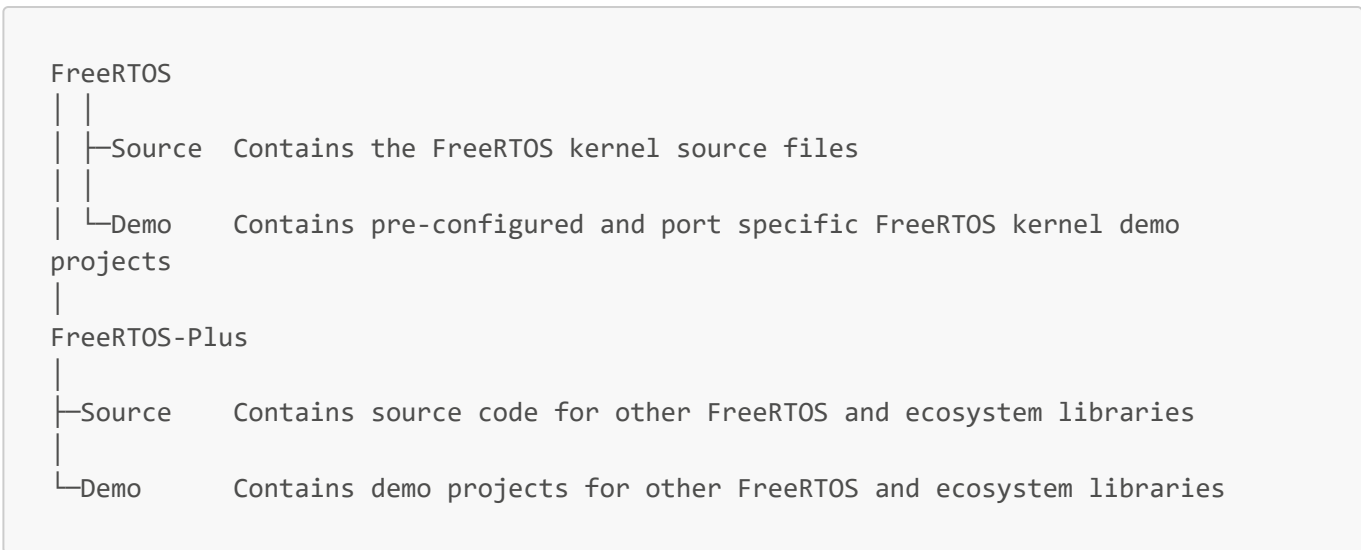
FreeRTOS
│ │
│ ├─Source  Contains the FreeRTOS kernel source files
│ │
│ └─Demo    Contains pre-configured and port specific FreeRTOS kernel demo projects
│
FreeRTOS-Plus
│
├─Source    Contains source code for other FreeRTOS and ecosystem libraries
│
└─Demo      Contains demo projects for other FreeRTOS and ecosystem libraries